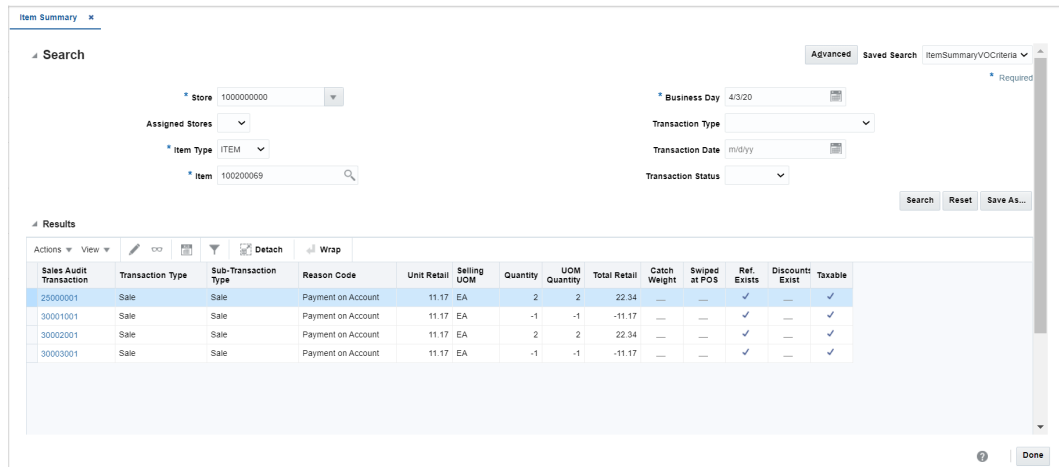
Item Summary ×

Search

Advanced Saved Search ItemSummaryVOCriteria

* Required

* Store 1000000000

Assigned Stores

* Item Type ITEM

* Item 100200069

* Business Day 4/3/20

Transaction Type

Transaction Date m/d/yy

Transaction Status

Search Reset Save As...

Results

Actions View Detach Wrap

| Sales Audit Transaction | Transaction Type | Sub-Transaction Type | Reason Code | Unit Retail | Selling UOM | Quantity | UOM Quantity | Total Retail | Catch Weight | Swiped at POS | Ref. Exists | Discounts Exist | Taxable |
|---|---|---|---|---|---|---|---|---|---|---|---|---|---|
| 25000001 | Sale | Sale | Payment on Account | 11.17 | EA | 2 | 2 | 22.34 | — | — | ✓ | — | ✓ |
| 30001001 | Sale | Sale | Payment on Account | 11.17 | EA | -1 | -1 | -11.17 | — | — | ✓ | — | ✓ |
| 30002001 | Sale | Sale | Payment on Account | 11.17 | EA | 2 | 2 | 22.34 | — | — | ✓ | — | ✓ |
| 30003001 | Sale | Sale | Payment on Account | 11.17 | EA | -1 | -1 | -11.17 | — | — | ✓ | — | ✓ |

Done